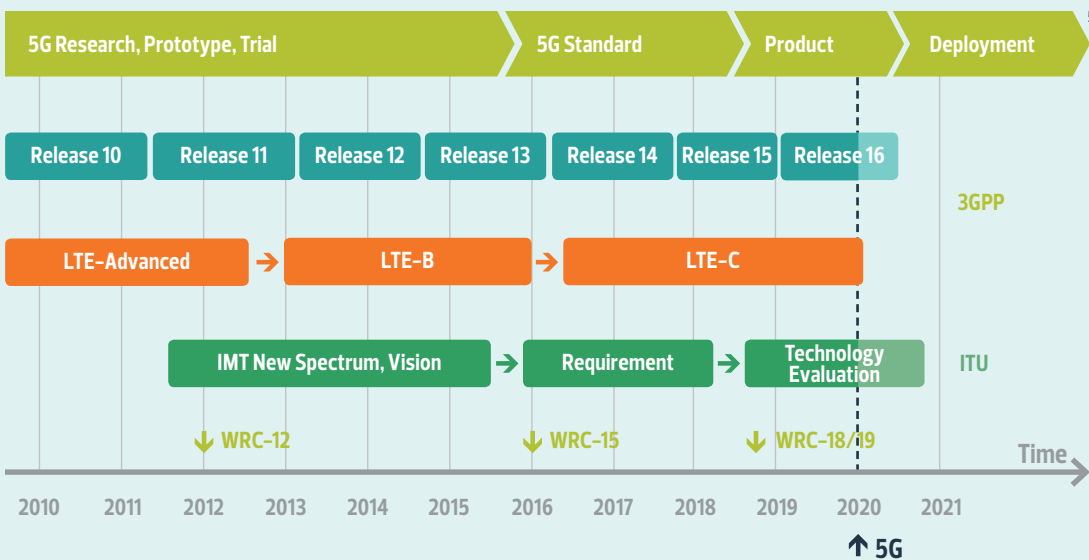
5G Research, Prototype, Trial
5G Standard
Product
Deployment

Release 10
Release 11
Release 12
Release 13
Release 14
Release 15
Release 16

3GPP

LTE-Advanced
LTE-B
LTE-C

IMT New Spectrum, Vision
Requirement
Technology Evaluation

ITU

WRC-12
WRC-15
WRC-18/19

Time

2010
2011
2012
2013
2014
2015
2016
2017
2018
2019
2020
2021

5G